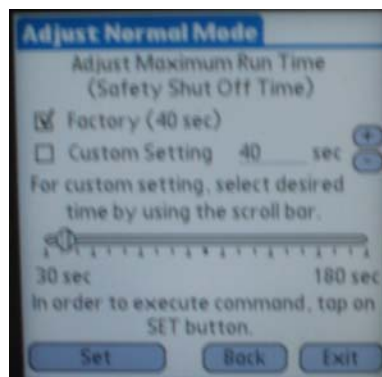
Adjust Normal Mode

Adjust Maximum Run Time (Safety Shut Off Time)

Factory (40 sec)

Custom Setting 40 sec

For custom setting, select desired time by using the scroll bar.

30 sec

180 sec

In order to execute command, tap on SET button.

Set

Back

Exit